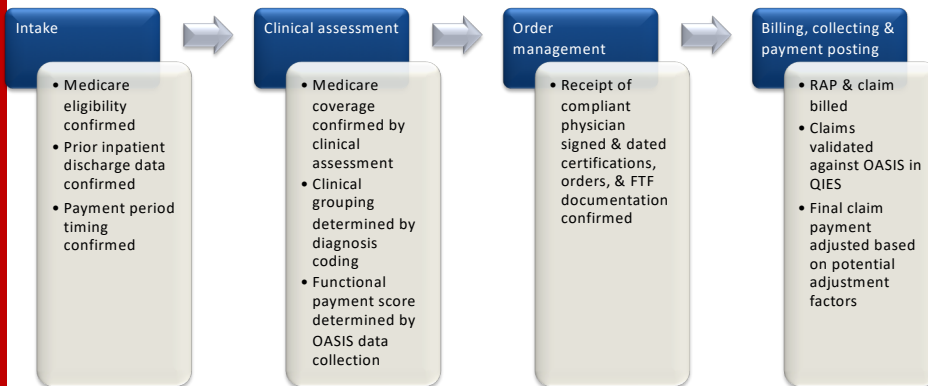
Intake

• Medicare eligibility confirmed
• Prior inpatient discharge data confirmed
• Payment period timing confirmed

Clinical assessment

• Medicare coverage confirmed by clinical assessment
• Clinical grouping determined by diagnosis coding
• Functional payment score determined by OASIS data collection

Order management

• Receipt of compliant physician signed & dated certifications, orders, & FTF documentation confirmed

Billing, collecting & payment posting

• RAP & claim billed
• Claims validated against OASIS in QIES
• Final claim payment adjusted based on potential adjustment factors